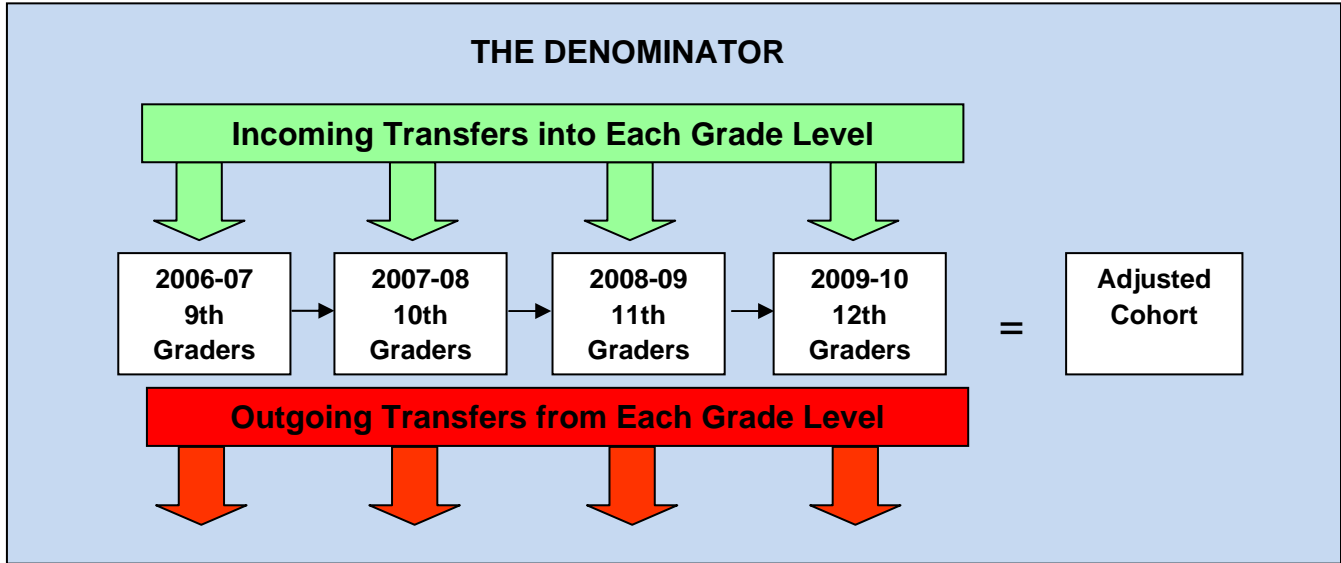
THE DENOMINATOR

Incoming Transfers into Each Grade Level

2006-07
9th
Graders

2007-08
10th
Graders

2008-09
11th
Graders

2009-10
12th
Graders

=

Adjusted
Cohort

Outgoing Transfers from Each Grade Level